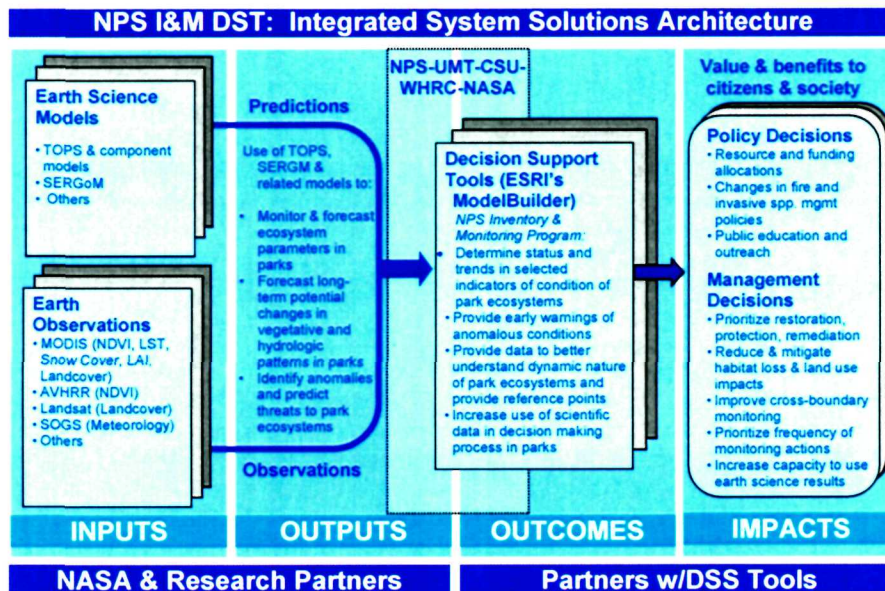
NPS I&M DST: Integrated System Solutions Architecture

Earth Science Models
• TOPS & component models
• SERGoM
• Others

Earth Observations
• MODIS (NDVI, LST, Snow Cover, LAI, Landcover)
• AVHRR (NDVI)
• Landsat (Landcover)
• SOGS (Meteorology)
• Others

Predictions

Use of TOPS, SERGM & related models to:
• Monitor & forecast ecosystem parameters in parks
• Forecast long-term potential changes in vegetative and hydrologic patterns in parks
• Identify anomalies and predict threats to park ecosystems

Observations

NPS-UMT-CSU-WHRC-NASA

Decision Support Tools (ESRI's ModelBuilder)
NPS Inventory & Monitoring Program:
• Determine status and trends in selected indicators of condition of park ecosystems
• Provide early warnings of anomalous conditions
• Provide data to better understand dynamic nature of park ecosystems and provide reference points
• Increase use of scientific data in decision making process in parks

Value & benefits to citizens & society

Policy Decisions
• Resource and funding allocations
• Changes in fire and invasive spp. mgmt policies
• Public education and outreach

Management Decisions
• Prioritize restoration, protection, remediation
• Reduce & mitigate habitat loss & land use impacts
• Improve cross-boundary monitoring
• Prioritize frequency of monitoring actions
• Increase capacity to use earth science results

INPUTS | OUTPUTS | OUTCOMES | IMPACTS

NASA & Research Partners

Partners w/DSS Tools